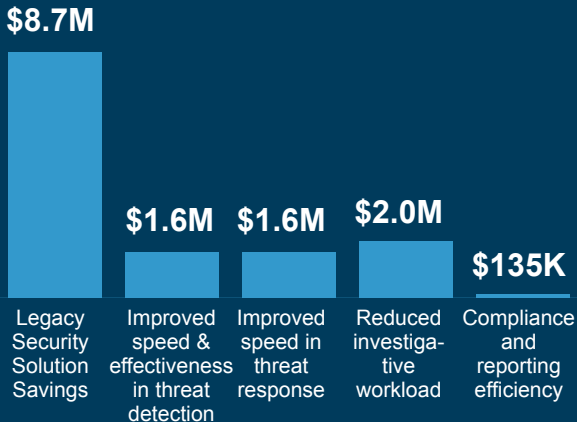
$8.7M

$1.6M

$1.6M

$2.0M

$135K

Legacy Security Solution Savings

Improved speed & effectiveness in threat detection

Improved speed in threat response

Reduced investigative workload

Compliance and reporting efficiency